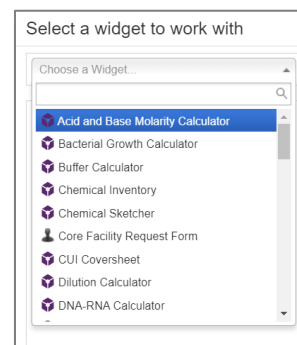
Select a widget to work with

Choose a Widget...

Acid and Base Molarity Calculator
Bacterial Growth Calculator
Buffer Calculator
Chemical Inventory
Chemical Sketcher
Core Facility Request Form
CUI Coversheet
Dilution Calculator
DNA-RNA Calculator